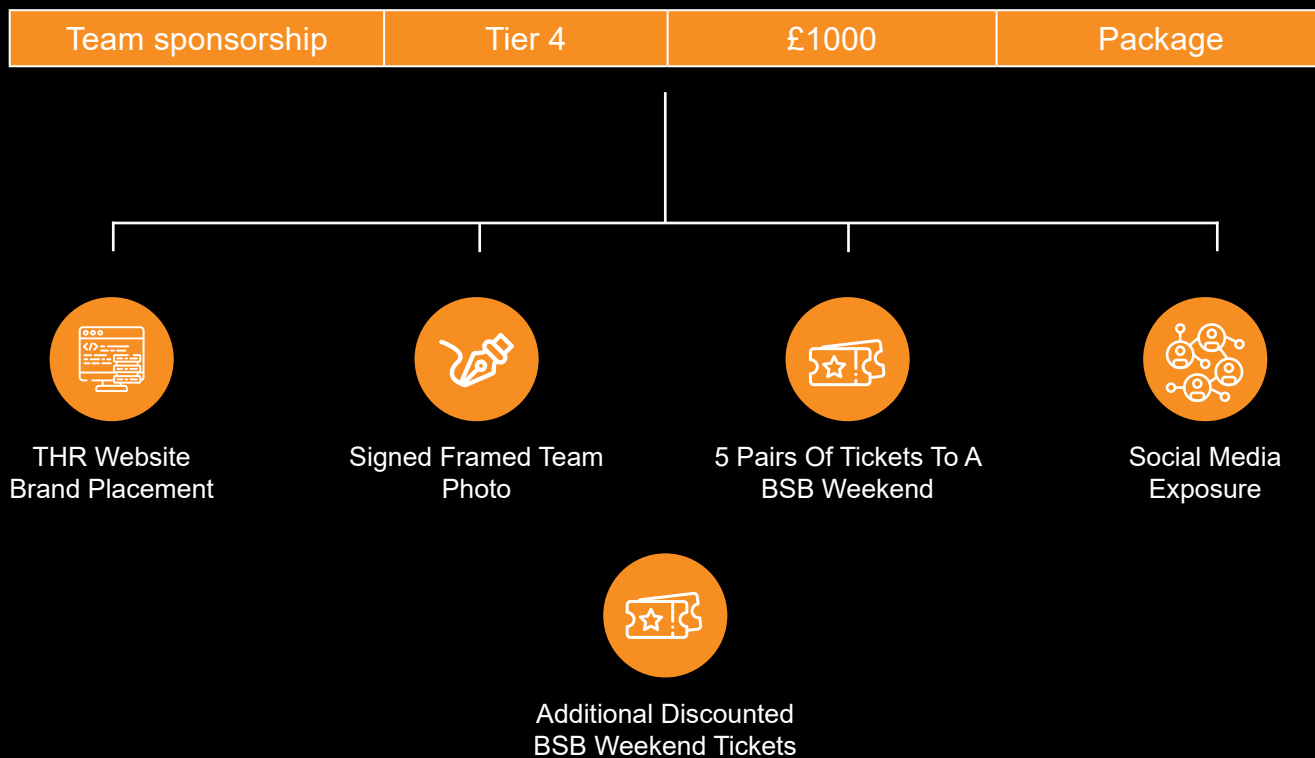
| Team sponsorship | Tier 4 | £1000 | Package |
|---|---|---|---|

THR Website Brand Placement

Signed Framed Team Photo

5 Pairs Of Tickets To A BSB Weekend

Social Media Exposure

Additional Discounted BSB Weekend Tickets